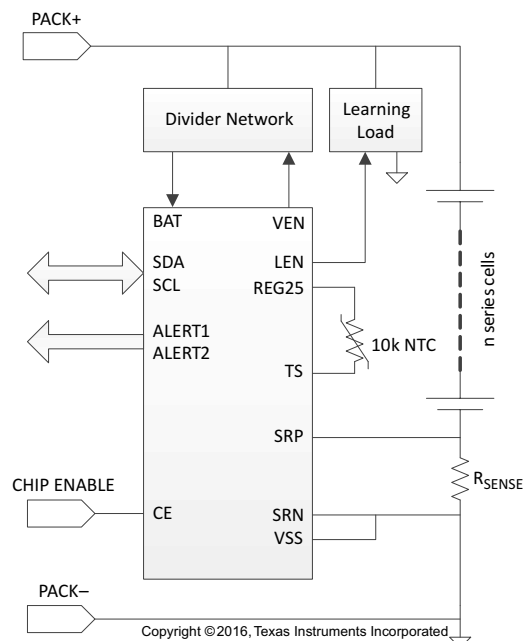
PACK+

Divider Network

Learning Load

BAT
VEN
SDA
SCL
LEN
REG25
ALERT1
ALERT2
TS
SRP
CE
SRN
VSS

10k NTC

n series cells

CHIP ENABLE

$R_{SENSE}$

PACK–

Copyright © 2016, Texas Instruments Incorporated